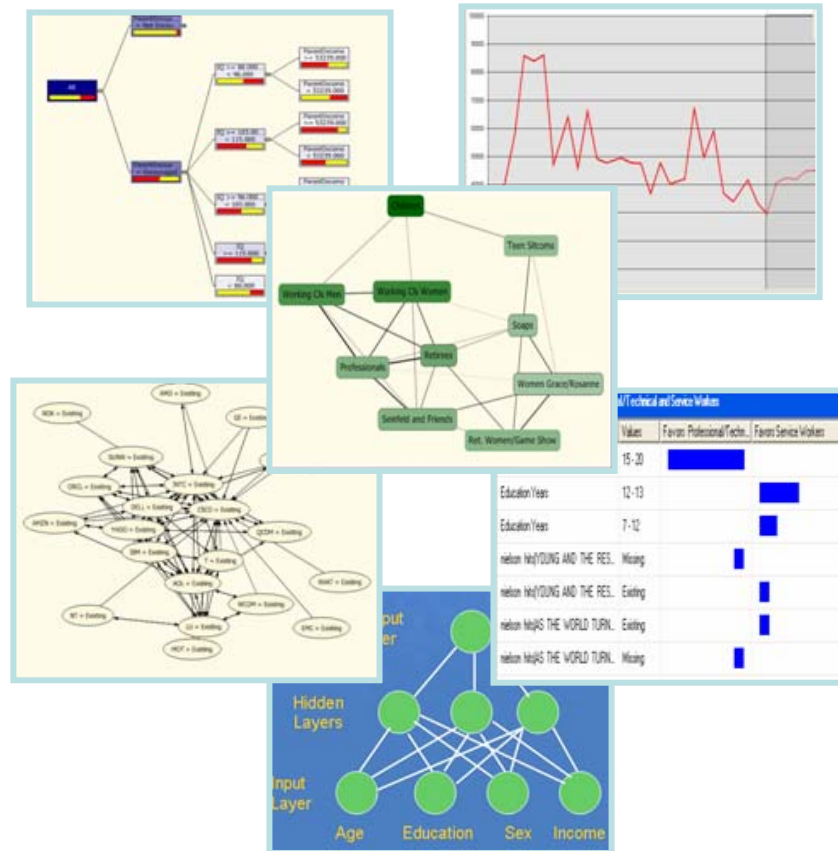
All

ParentIncome >= $339,000

ParentIncome < $339,000

IQ >= 98.000 < 98.000

IQ >= 103.00 < 115.000

IQ >= 98.000 < 103.000

IQ >= 115.000

IQ < 90.000

Children

Teen Sitcoms

Working Cls Men

Working Cls Women

Soaps

Professionals

Retirees

Women Grace/Rosanne

Seinfeld and Friends

Ret. Women/Game Show

AMD = Existing

MSK = Existing

GE = Existing

SUNW = Existing

ORCL = Existing

INTC = Existing

DELL = Existing

CSCO = Existing

AMZN = Existing

YHOO = Existing

QCOM = Existing

IBM = Existing

AOL = Existing

WCOM = Existing

MOT = Existing

EMC = Existing

NT = Existing

LU = Existing

HOT = Existing

al/Technical and Service Workers

| | Values | Favors Professional/Techni... | Favors Service Workers |
|---|---|---|---|
| | 15-20 | | |
| Education Years | 12-13 | | |
| Education Years | 7-12 | | |
| nielsen hits(YOUNG AND THE RES... | Missing | | |
| nielsen hits(YOUNG AND THE RES... | Existing | | |
| nielsen hits(AS THE WORLD TURN... | Existing | | |
| nielsen hits(AS THE WORLD TURN... | Missing | | |

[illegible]put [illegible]er

Hidden Layers

Input Layer

Age Education Sex Income